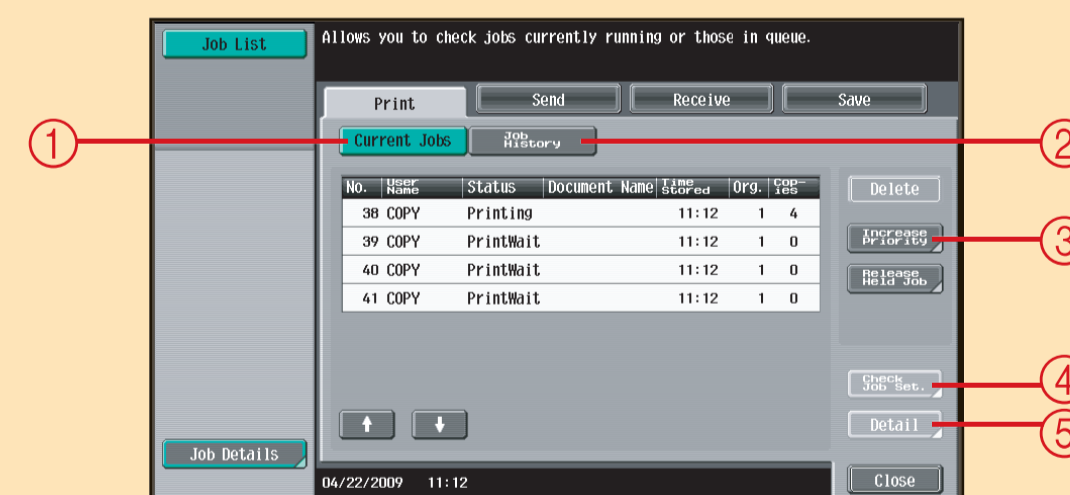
Job List

Allows you to check jobs currently running or those in queue.

Print | Send | Receive | Save

Current Jobs | Job History

| No. | User Name | Status | Document Name | Time Stored | Org. | Cop-ies |
|---|---|---|---|---|---|---|
| 38 | COPY | Printing | | 11:12 | 1 | 4 |
| 39 | COPY | PrintWait | | 11:12 | 1 | 0 |
| 40 | COPY | PrintWait | | 11:12 | 1 | 0 |
| 41 | COPY | PrintWait | | 11:12 | 1 | 0 |

Delete

Increase Priority

Release Held Job

Check Job Set.

Detail

Job Details

04/22/2009 11:12

Close

1
2
3
4
5